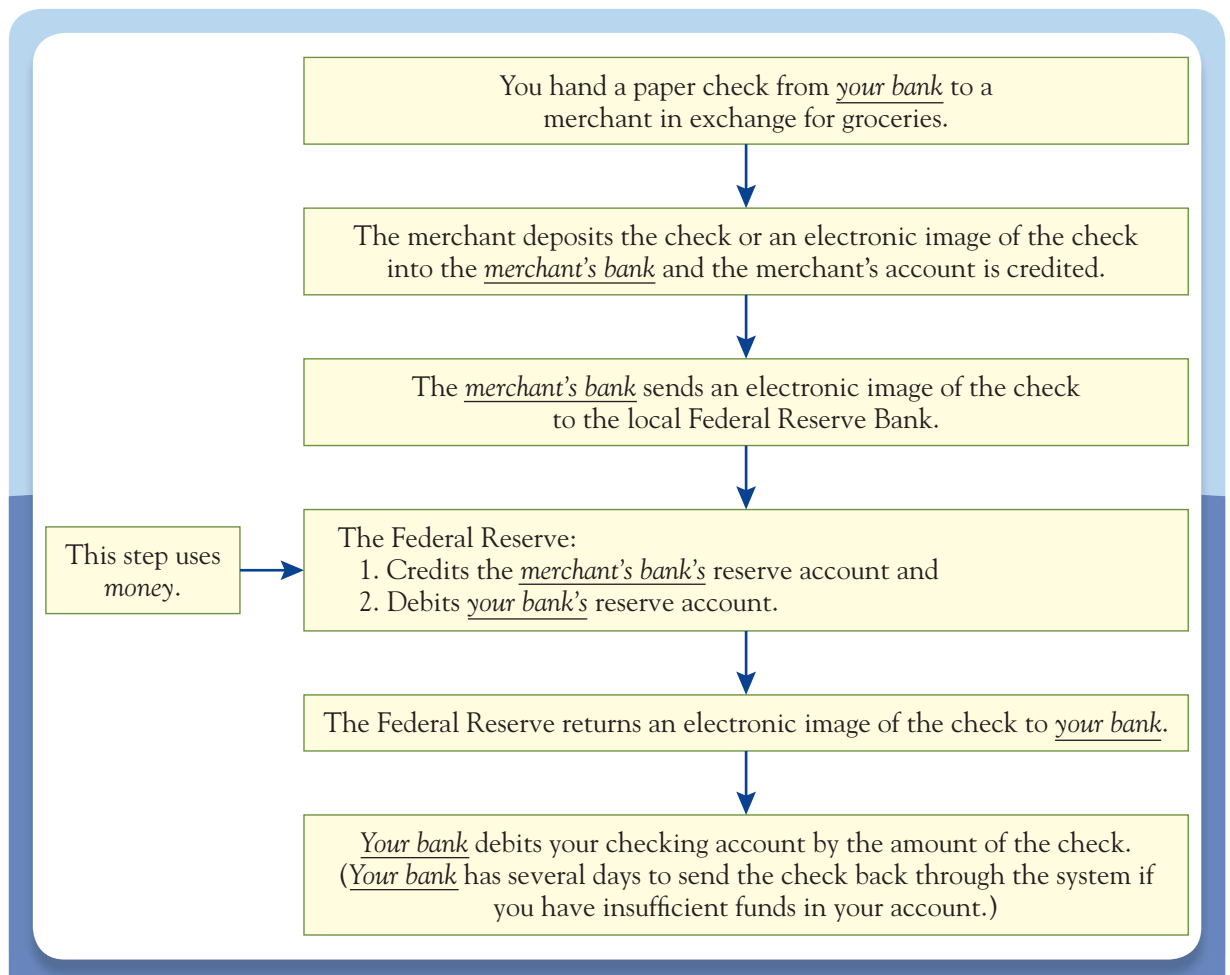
You hand a paper check from your bank to a merchant in exchange for groceries.

The merchant deposits the check or an electronic image of the check into the merchant's bank and the merchant's account is credited.

The merchant's bank sends an electronic image of the check to the local Federal Reserve Bank.

This step uses money.

The Federal Reserve:
1. Credits the merchant's bank's reserve account and
2. Debits your bank's reserve account.

The Federal Reserve returns an electronic image of the check to your bank.

Your bank debits your checking account by the amount of the check. (Your bank has several days to send the check back through the system if you have insufficient funds in your account.)